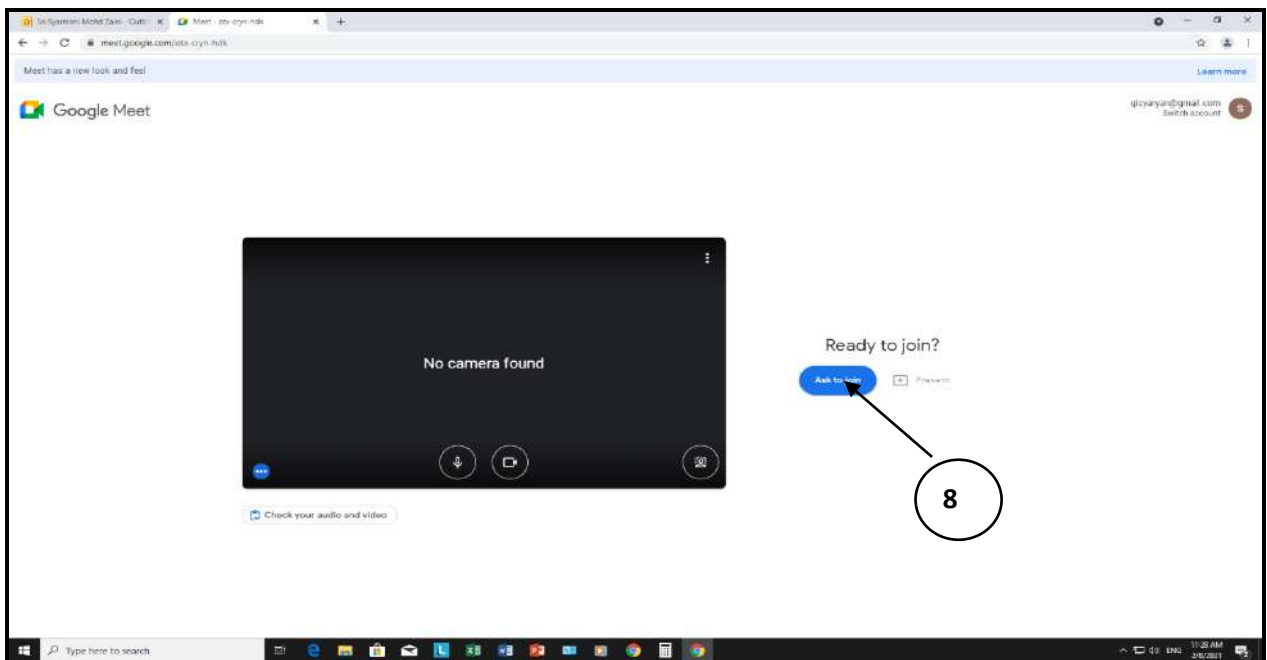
Sa Syamimi Mohd Zaini - Outl... ×
Meet - ots-cryn-hdk ×
+

meet.google.com/ots-cryn-hdk

Meet has a new look and feel

Learn more

Google Meet

qizyaryan@gmail.com
Switch account

No camera found

Ready to join?

Ask to join

Present

8

Check your audio and video

Type here to search

11:28 AM
2/6/2021

ENG